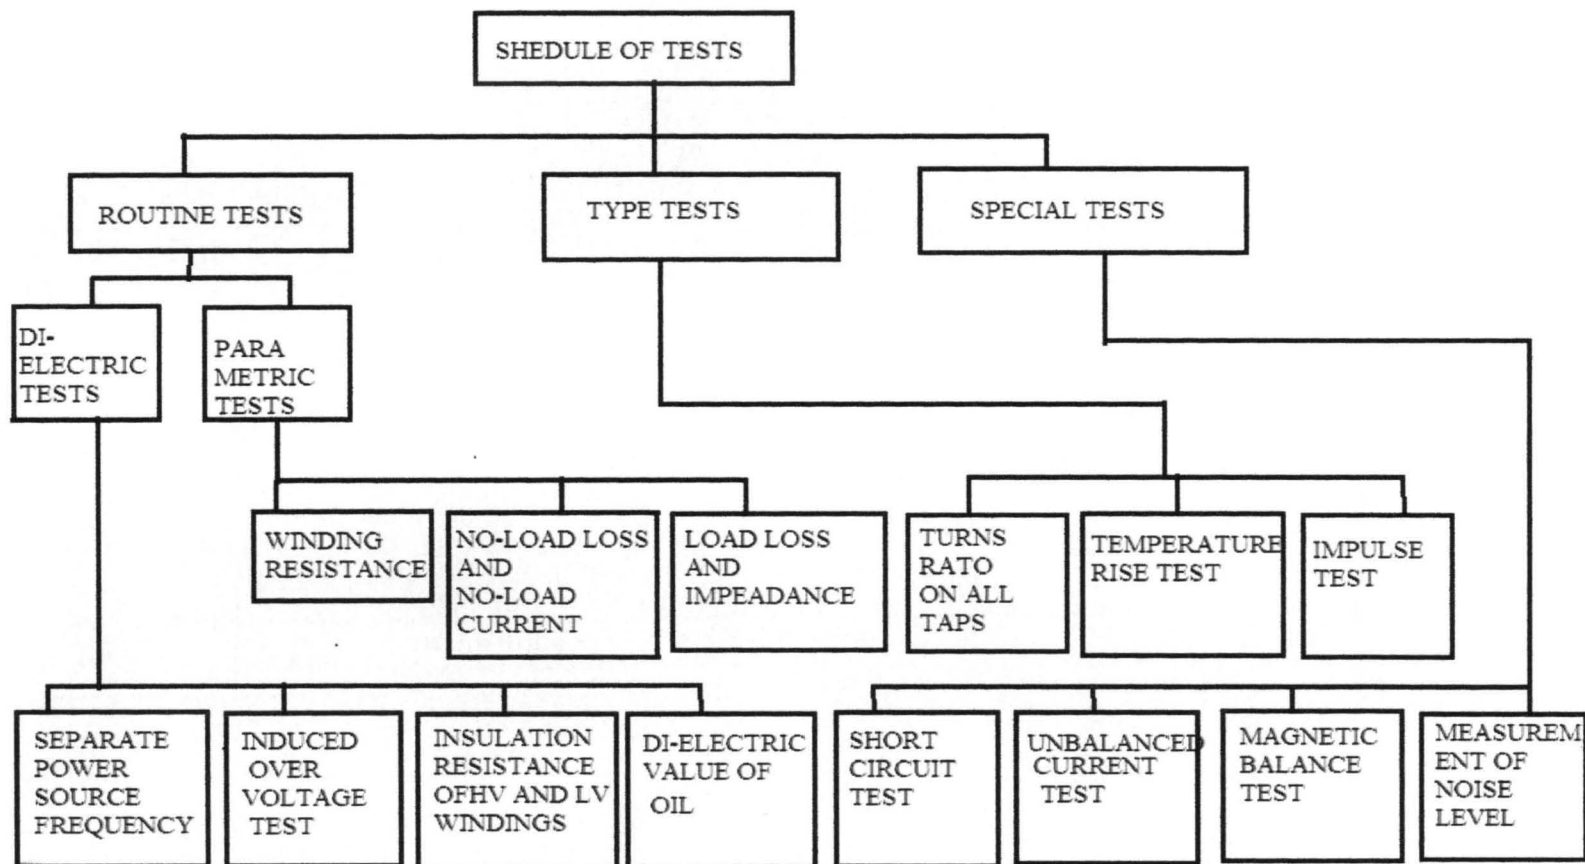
SHEDULE OF TESTS

ROUTINE TESTS

TYPE TESTS

SPECIAL TESTS

DI-ELECTRIC TESTS

PARA METRIC TESTS

WINDING RESISTANCE

NO-LOAD LOSS AND NO-LOAD CURRENT

LOAD LOSS AND IMPEADANCE

TURNS RATO ON ALL TAPS

TEMPERATURE RISE TEST

IMPULSE TEST

SEPARATE POWER SOURCE FREQUENCY

INDUCED OVER VOLTAGE TEST

INSULATION RESISTANCE OFHV AND LV WINDINGS

DI-ELECTRIC VALUE OF OIL

SHORT CIRCUIT TEST

UNBALANCED CURRENT TEST

MAGNETIC BALANCE TEST

MEASUREMENT OF NOISE LEVEL